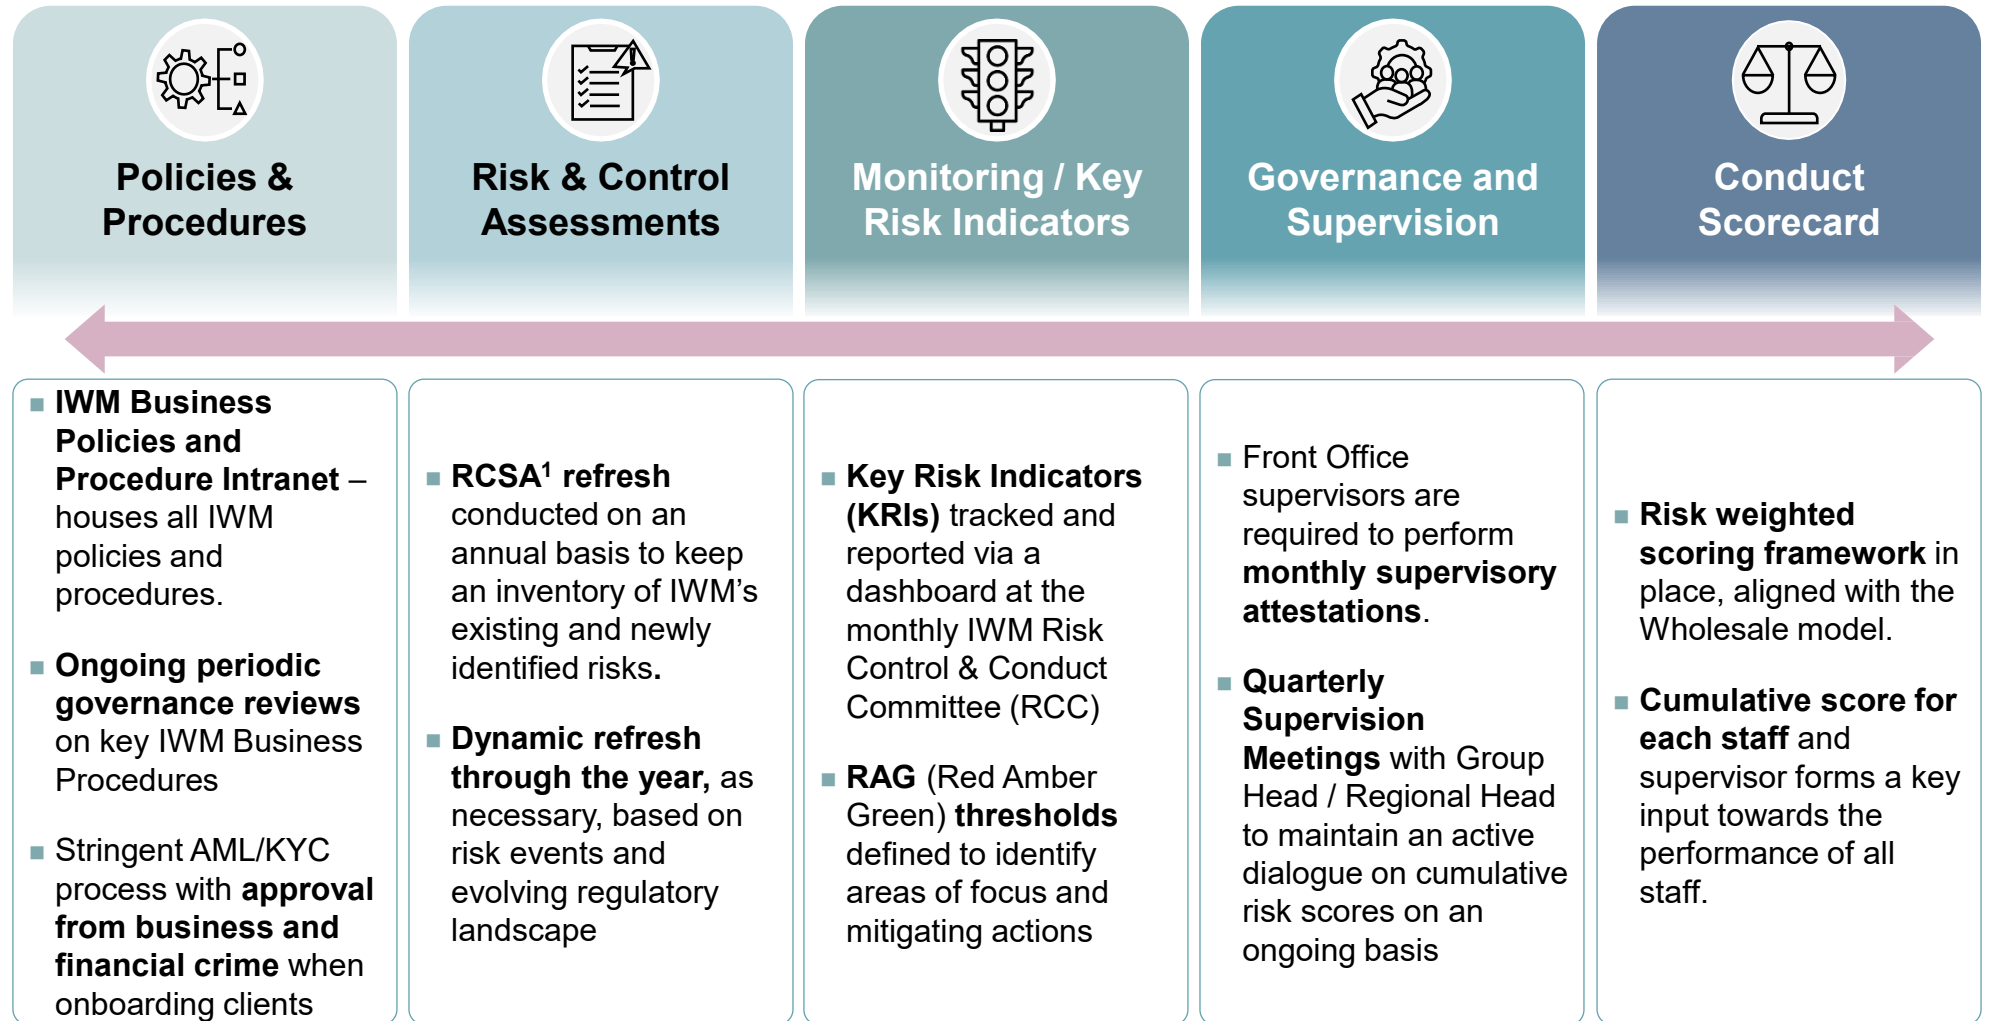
Policies & Procedures

Risk & Control Assessments

Monitoring / Key Risk Indicators

Governance and Supervision

Conduct Scorecard

- IWM Business Policies and Procedure Intranet – houses all IWM policies and procedures.
- Ongoing periodic governance reviews on key IWM Business Procedures
- Stringent AML/KYC process with approval from business and financial crime when onboarding clients

- RCSA$^1$ refresh conducted on an annual basis to keep an inventory of IWM's existing and newly identified risks.
- Dynamic refresh through the year, as necessary, based on risk events and evolving regulatory landscape

- Key Risk Indicators (KRIs) tracked and reported via a dashboard at the monthly IWM Risk Control & Conduct Committee (RCC)
- RAG (Red Amber Green) thresholds defined to identify areas of focus and mitigating actions

- Front Office supervisors are required to perform monthly supervisory attestations.
- Quarterly Supervision Meetings with Group Head / Regional Head to maintain an active dialogue on cumulative risk scores on an ongoing basis

- Risk weighted scoring framework in place, aligned with the Wholesale model.
- Cumulative score for each staff and supervisor forms a key input towards the performance of all staff.